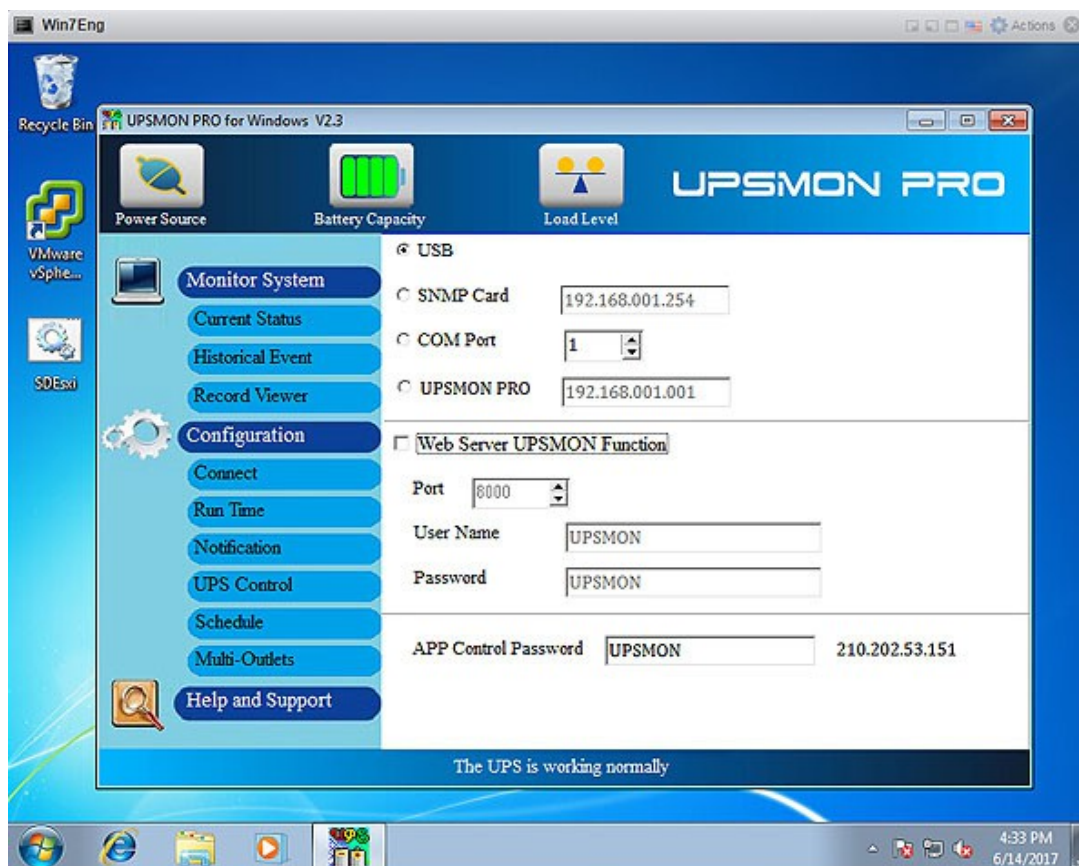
Win7Eng

Actions

Recycle Bin

VMware vSphe...

SDEsxi

UPSMON PRO for Windows V2.3

Power Source

Battery Capacity

Load Level

UPSMON PRO

Monitor System

Current Status

Historical Event

Record Viewer

Configuration

Connect

Run Time

Notification

UPS Control

Schedule

Multi-Outlets

Help and Support

USB

SNMP Card 192.168.001.254

COM Port 1

UPSMON PRO 192.168.001.001

Web Server UPSMON Function

Port 8000

User Name UPSMON

Password UPSMON

APP Control Password UPSMON 210.202.53.151

The UPS is working normally

4:33 PM
6/14/2017